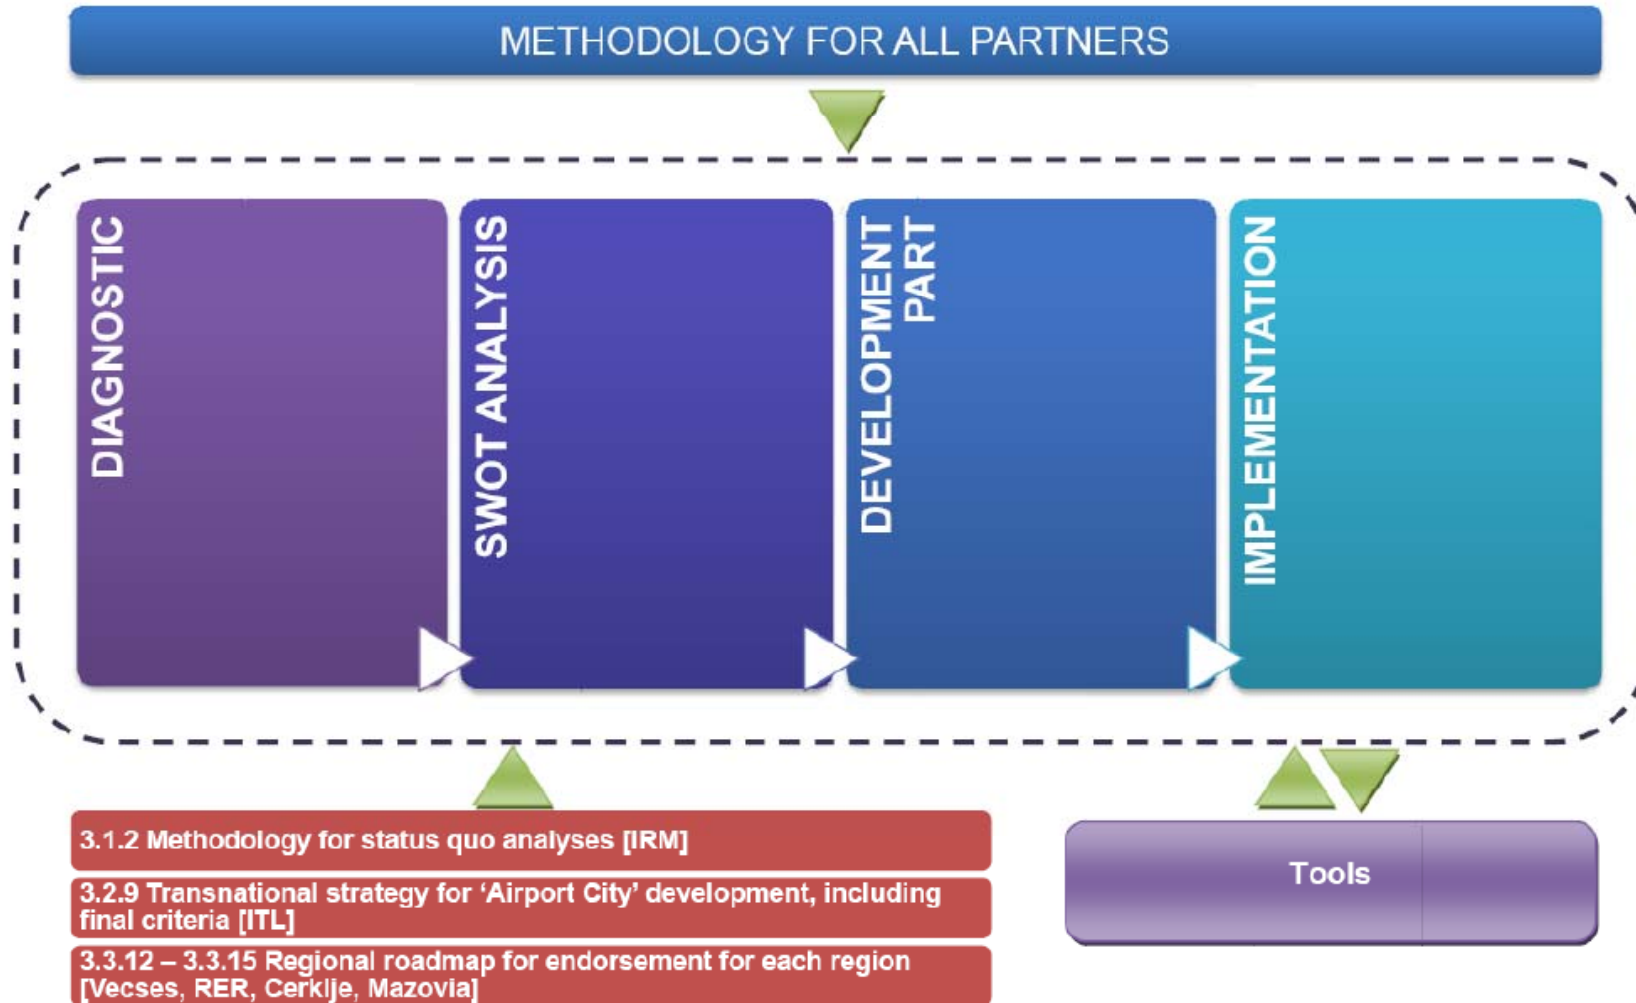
METHODOLOGY FOR ALL PARTNERS

DIAGNOSTIC

SWOT ANALYSIS

DEVELOPMENT PART

IMPLEMENTATION

3.1.2 Methodology for status quo analyses [IRM]

3.2.9 Transnational strategy for 'Airport City' development, including final criteria [ITL]

3.3.12 – 3.3.15 Regional roadmap for endorsement for each region [Vecses, RER, Cerklje, Mazovia]

Tools